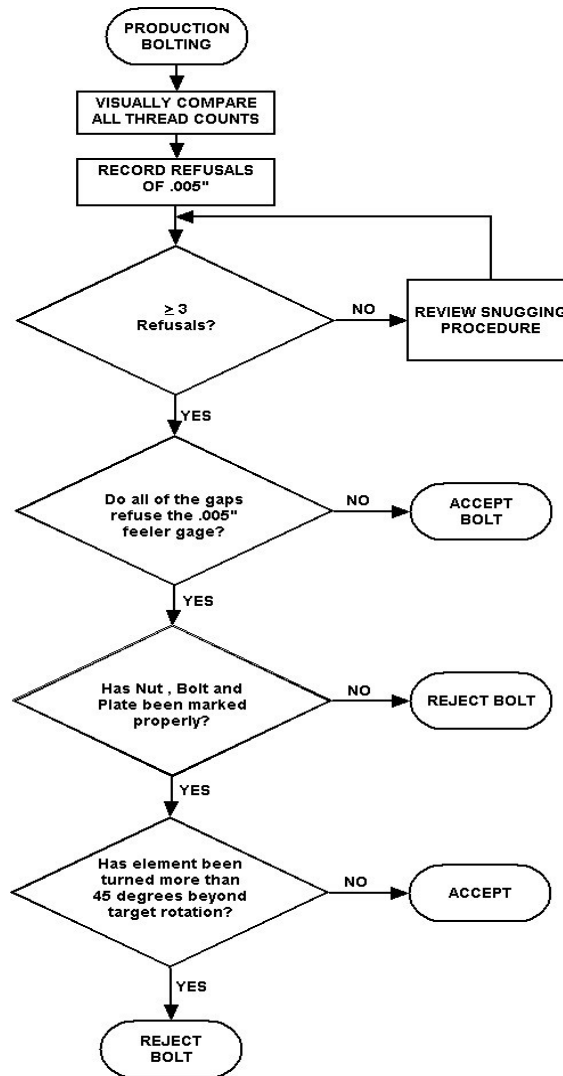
PRODUCTION BOLTING

VISUALLY COMPARE ALL THREAD COUNTS

RECORD REFUSALS OF .005"

$\geq 3$ Refusals?

NO

REVIEW SNUGGING PROCEDURE

YES

Do all of the gaps refuse the .005" feeler gage?

NO

ACCEPT BOLT

YES

Has Nut , Bolt and Plate been marked properly?

NO

REJECT BOLT

YES

Has element been turned more than 45 degrees beyond target rotation?

NO

ACCEPT

YES

REJECT BOLT